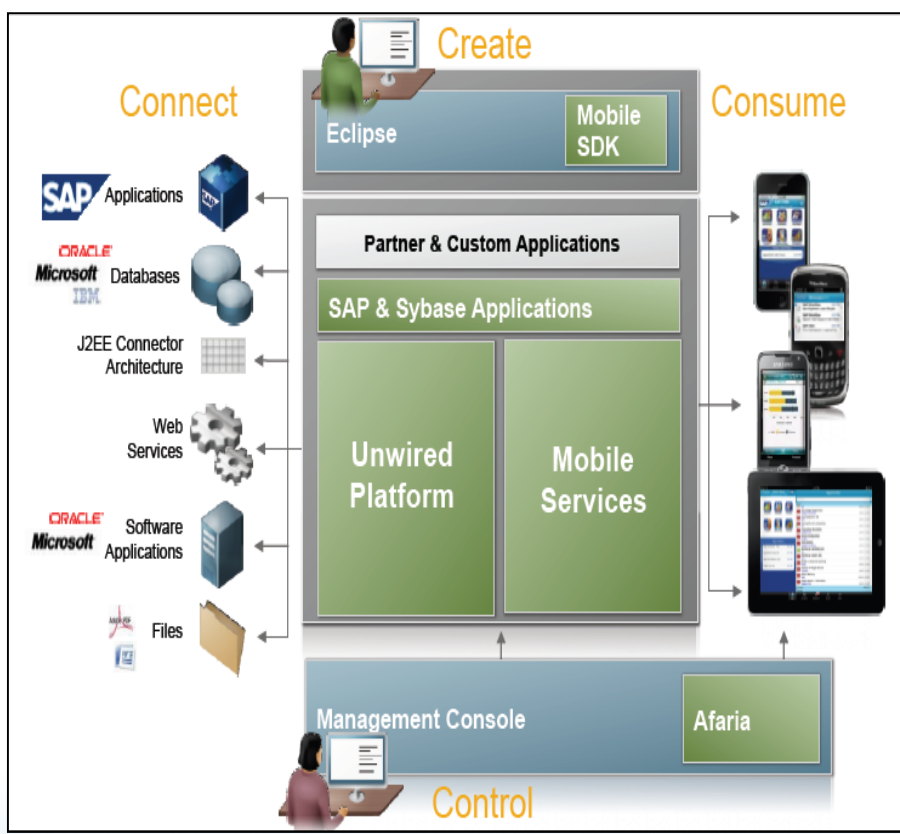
Create

Connect

Consume

Eclipse

Mobile SDK

SAP Applications

ORACLE Microsoft IBM Databases

J2EE Connector Architecture

Web Services

ORACLE Microsoft Software Applications

Files

Partner & Custom Applications

SAP & Sybase Applications

Unwired Platform

Mobile Services

Management Console

Afaria

Control